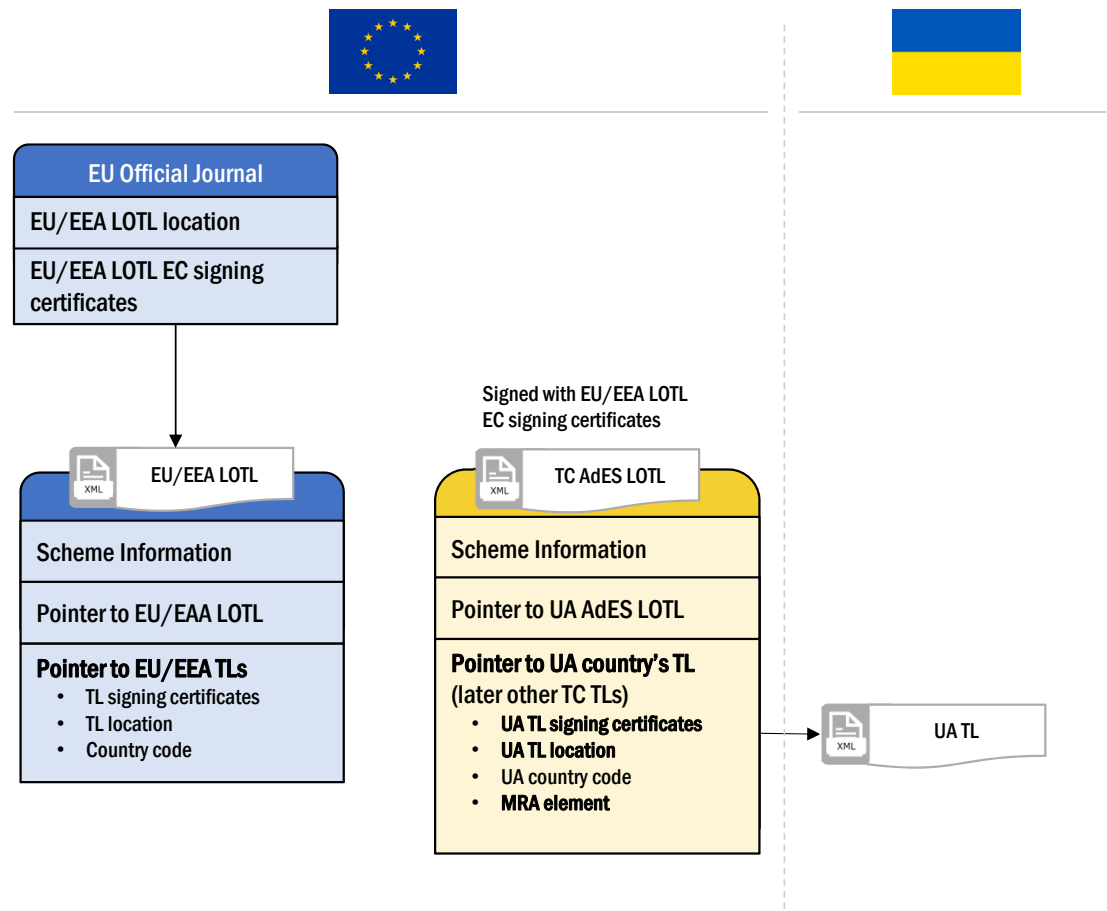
EU Official Journal

EU/EEA LOTL location

EU/EEA LOTL EC signing certificates

XML

EU/EEA LOTL

Scheme Information

Pointer to EU/EAA LOTL

Pointer to EU/EEA TLs
- TL signing certificates
- TL location
- Country code

Signed with EU/EEA LOTL EC signing certificates

XML

TC AdES LOTL

Scheme Information

Pointer to UA AdES LOTL

Pointer to UA country's TL
(later other TC TLs)
- UA TL signing certificates
- UA TL location
- UA country code
- MRA element

XML

UA TL